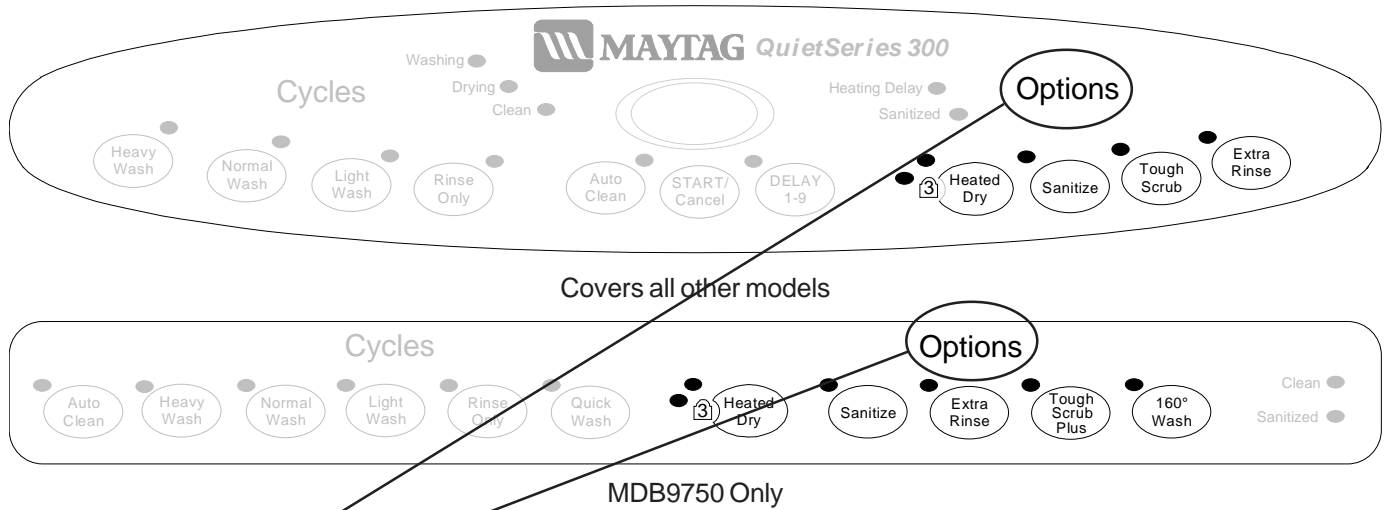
MAYTAG QuietSeries 300

Washing
Drying
Clean

Cycles

Heating Delay
Sanitized

Options

Heavy Wash
Normal Wash
Light Wash
Rinse Only
Auto Clean
START/ Cancel
DELAY 1-9

3 Heated Dry
Sanitize
Tough Scrub
Extra Rinse

Covers all other models

Cycles

Options

Auto Clean
Heavy Wash
Normal Wash
Light Wash
Rinse Only
Quick Wash

3 Heated Dry
Sanitize
Extra Rinse
Tough Scrub Plus
160° Wash

Clean
Sanitized

MDB9750 Only